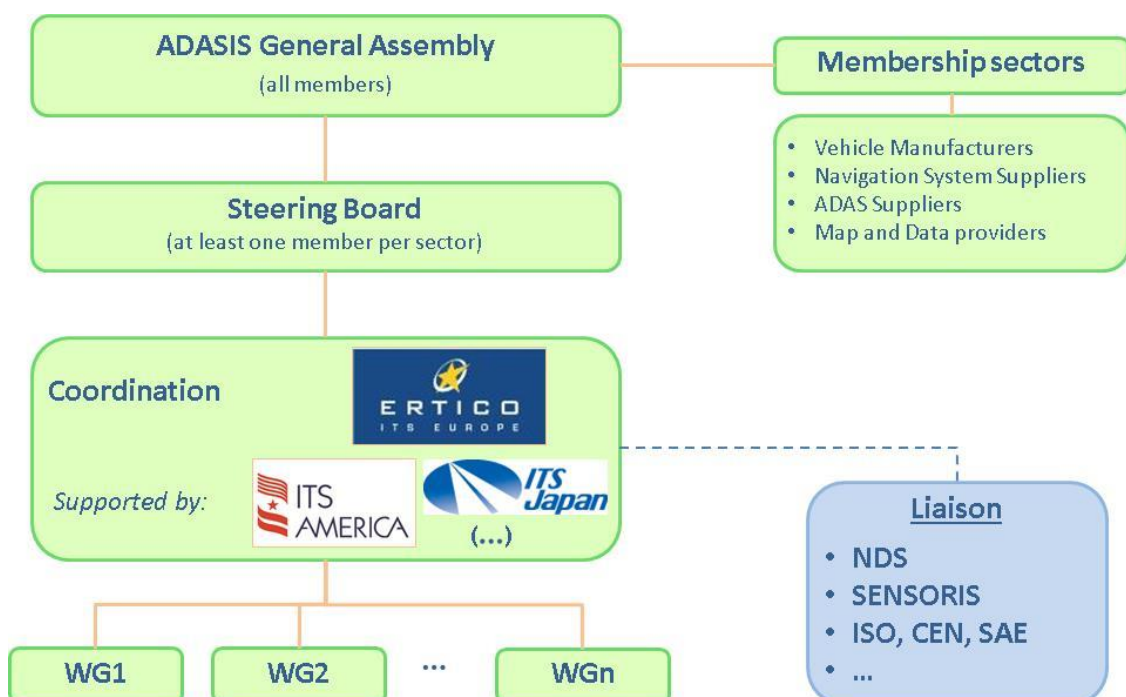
ADASIS General Assembly
(all members)

Membership sectors

- Vehicle Manufacturers
- Navigation System Suppliers
- ADAS Suppliers
- Map and Data providers

Steering Board
(at least one member per sector)

Coordination

ERTICO
ITS EUROPE

Supported by:

ITS AMERICA

ITS Japan

(...)

Liaison
- NDS
- SENSORIS
- ISO, CEN, SAE
- ...

WG1

WG2

...

WGn